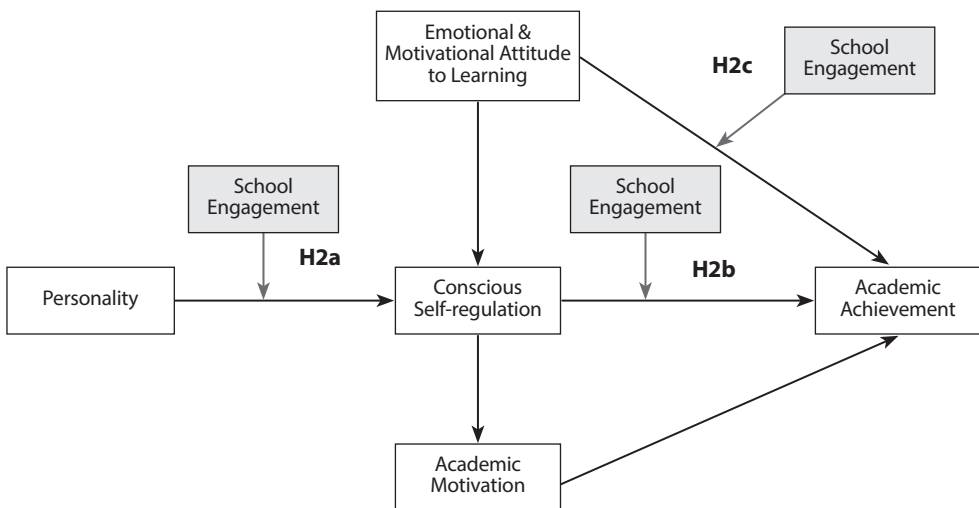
Emotional & Motivational Attitude to Learning

H2c

School Engagement

School Engagement

H2a

School Engagement

H2b

Personality

Conscious Self-regulation

Academic Achievement

Academic Motivation